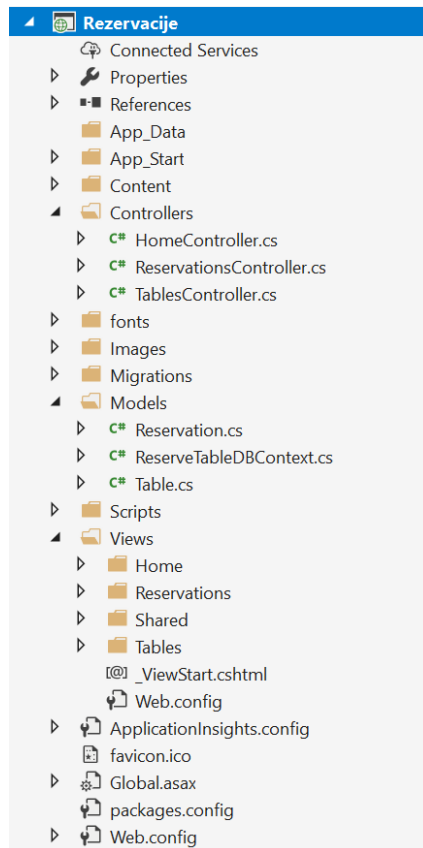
Rezervacije
Connected Services
Properties
References
App_Data
App_Start
Content
Controllers
C# HomeController.cs
C# ReservationsController.cs
C# TablesController.cs
fonts
Images
Migrations
Models
C# Reservation.cs
C# ReserveTableDBContext.cs
C# Table.cs
Scripts
Views
Home
Reservations
Shared
Tables
[@] _ViewStart.cshtml
Web.config
ApplicationInsights.config
favicon.ico
Global.asax
packages.config
Web.config